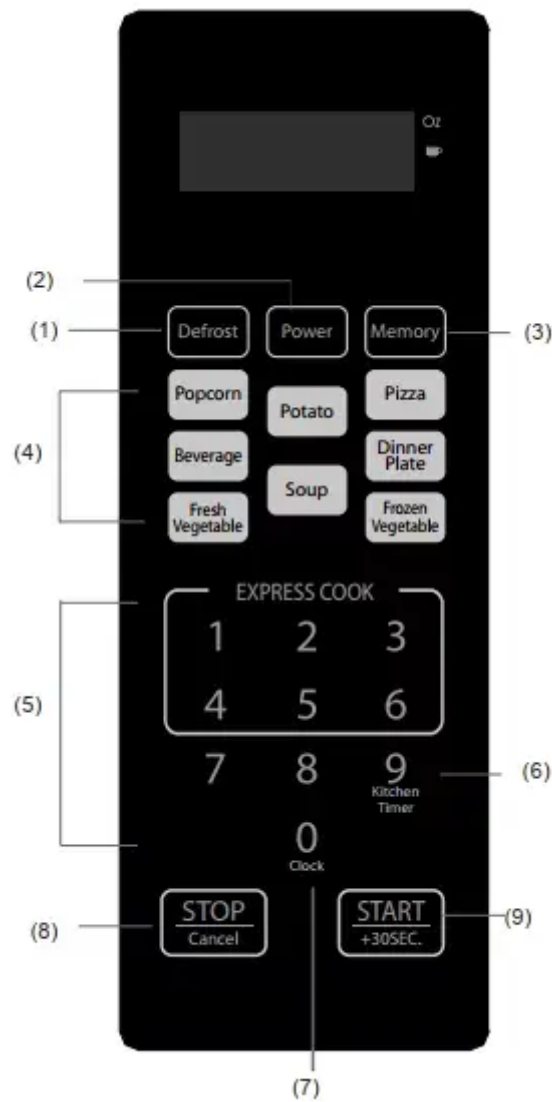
Oz

(2)

(1) Defrost Power Memory (3)

Popcorn Potato Pizza

(4) Beverage Dinner Plate

Soup

Fresh Vegetable Frozen Vegetable

EXPRESS COOK

1 2 3

(5) 4 5 6

7 8 9 Kitchen Timer (6)

0 Clock

(8) STOP Cancel START +30SEC. (9)

(7)